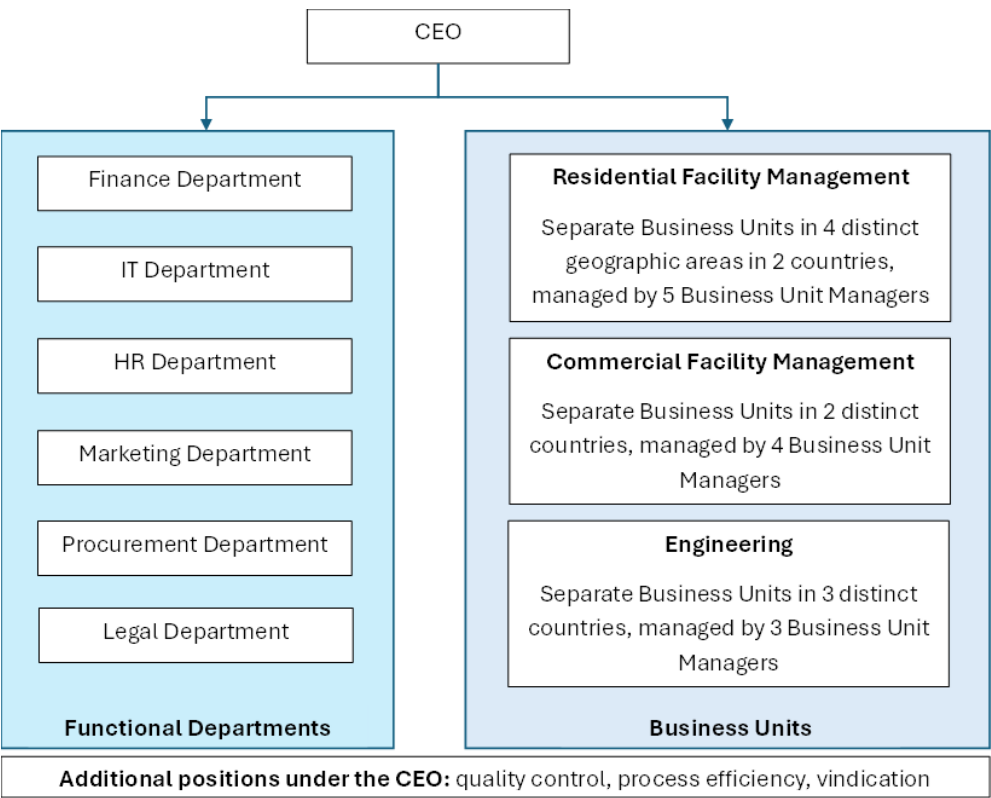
CEO

Finance Department

IT Department

HR Department

Marketing Department

Procurement Department

Legal Department

Functional Departments

Residential Facility Management

Separate Business Units in 4 distinct geographic areas in 2 countries, managed by 5 Business Unit Managers

Commercial Facility Management

Separate Business Units in 2 distinct countries, managed by 4 Business Unit Managers

Engineering

Separate Business Units in 3 distinct countries, managed by 3 Business Unit Managers

Business Units

Additional positions under the CEO: quality control, process efficiency, vindication